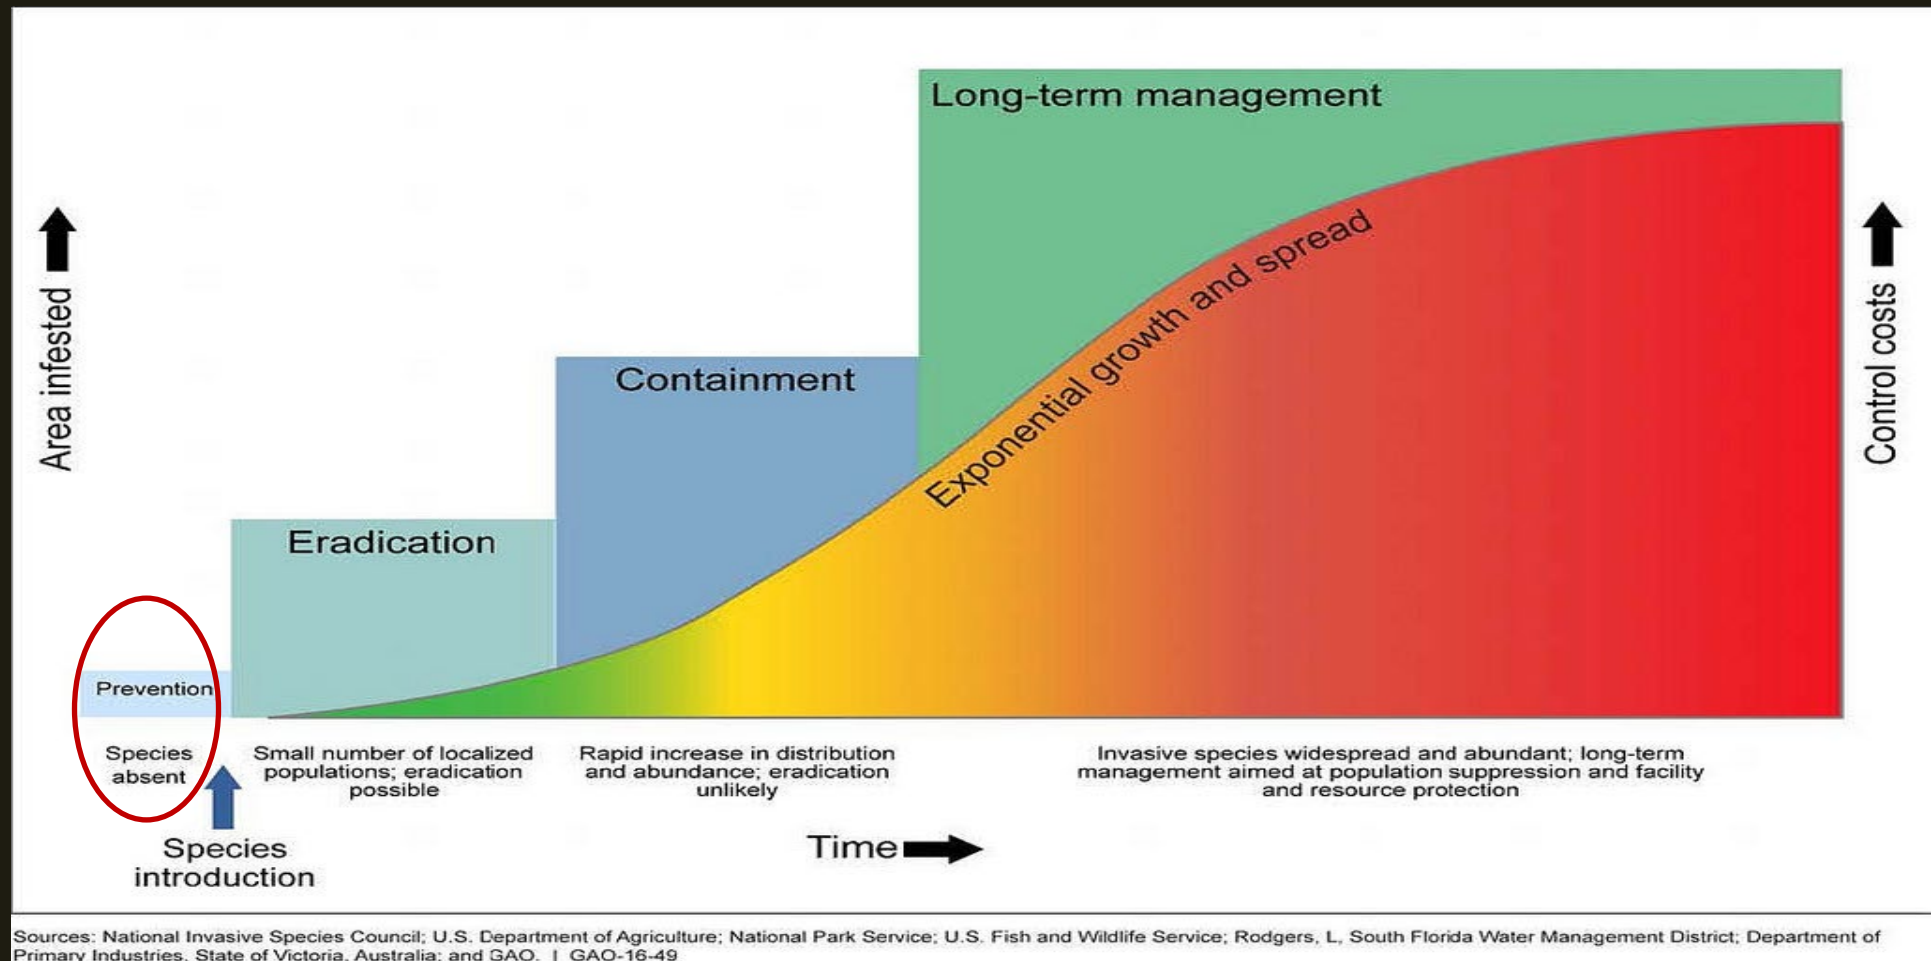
Long-term management

Containment

Eradication

Prevention

Exponential growth and spread

Area infested

Control costs

Species absent

Small number of localized populations; eradication possible

Rapid increase in distribution and abundance; eradication unlikely

Invasive species widespread and abundant; long-term management aimed at population suppression and facility and resource protection

Species introduction

Time

Sources: National Invasive Species Council; U.S. Department of Agriculture; National Park Service; U.S. Fish and Wildlife Service; Rodgers, L, South Florida Water Management District; Department of Primary Industries, State of Victoria, Australia; and GAO. | GAO-16-49